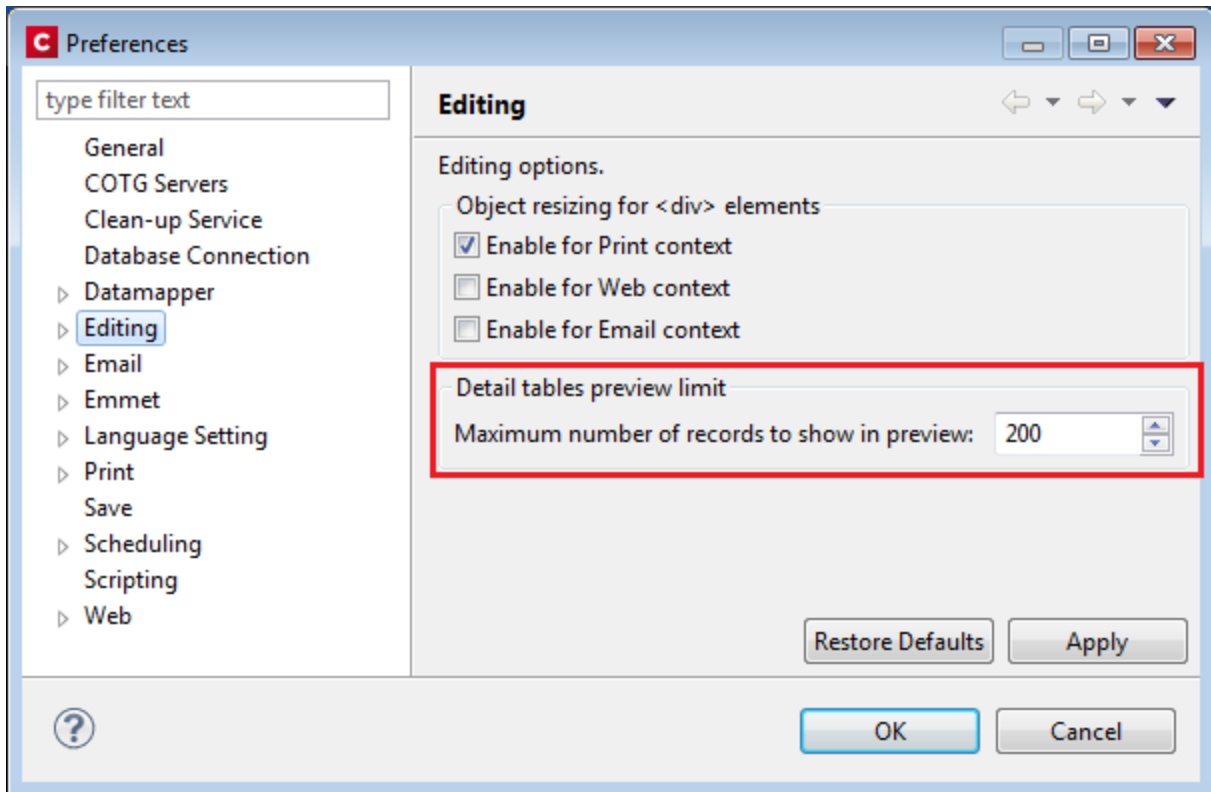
C Preferences

type filter text

General
COTG Servers
Clean-up Service
Database Connection
Datamapper
Editing
Email
Emmet
Language Setting
Print
Save
Scheduling
Scripting
Web

Editing

Editing options.

Object resizing for <div> elements
Enable for Print context
Enable for Web context
Enable for Email context

Detail tables preview limit
Maximum number of records to show in preview: 200

Restore Defaults
Apply

?
OK
Cancel